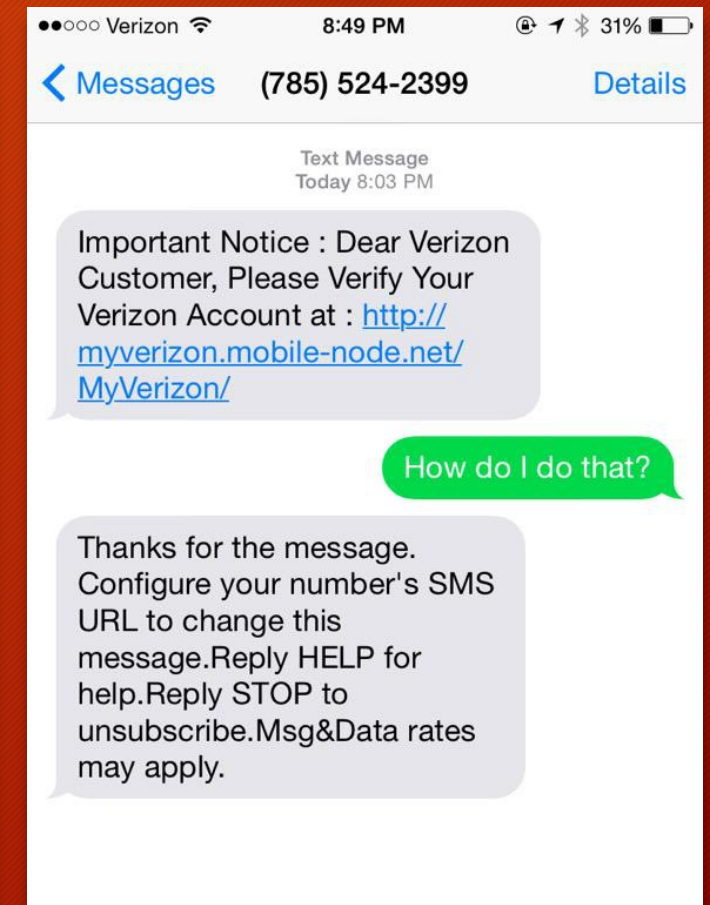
●●○○○ Verizon 8:49 PM 31%

Messages (785) 524-2399 Details

Text Message
Today 8:03 PM

Important Notice : Dear Verizon Customer, Please Verify Your Verizon Account at : http://myverizon.mobile-node.net/MyVerizon/

How do I do that?

Thanks for the message. Configure your number's SMS URL to change this message.Reply HELP for help.Reply STOP to unsubscribe.Msg&Data rates may apply.